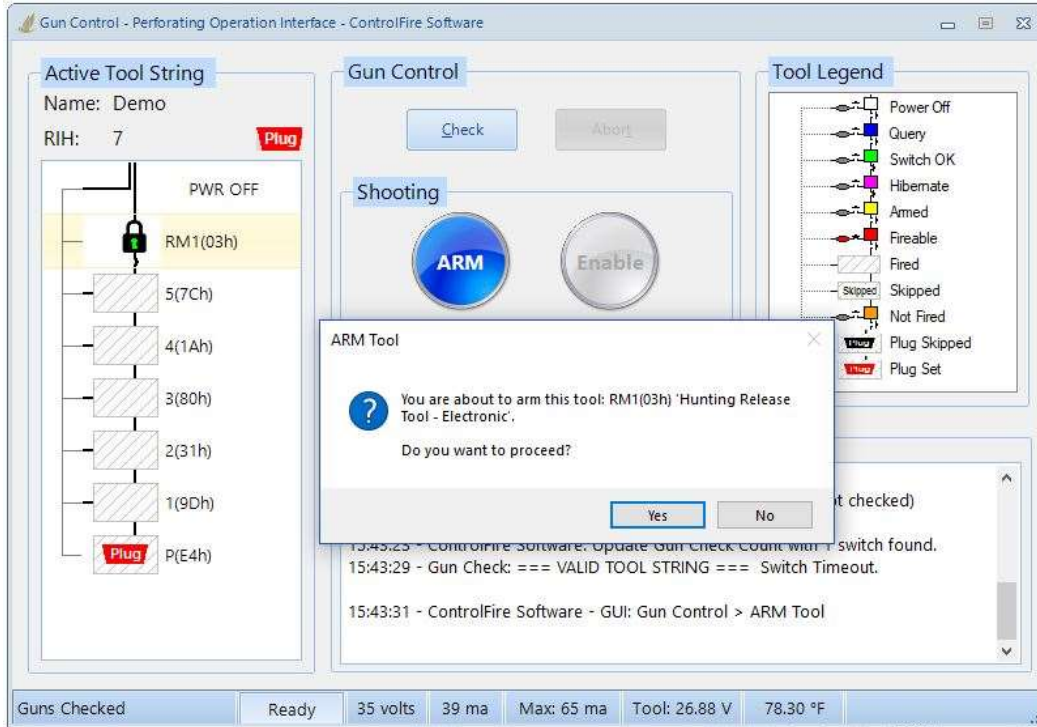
Gun Control - Perforating Operation Interface - ControlFire Software

Active Tool String
Name: Demo
RIH: 7
Plug

PWR OFF
RM1(03h)
5(7Ch)
4(1Ah)
3(80h)
2(31h)
1(9Dh)
Plug
P(E4h)

Gun Control
Check
Abort

Shooting
ARM
Enable

Tool Legend
Power Off
Query
Switch OK
Hibernate
Armed
Fireable
Fired
Skipped
Skipped
Not Fired
Plug
Plug Skipped
Plug
Plug Set

ARM Tool
You are about to arm this tool: RM1(03h) 'Hunting Release Tool - Electronic'.
Do you want to proceed?
Yes
No

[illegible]t checked)
15:43:25 - ControlFire Software: Update Gun Check Count with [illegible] switch found.
15:43:29 - Gun Check: === VALID TOOL STRING === Switch Timeout.
15:43:31 - ControlFire Software - GUI: Gun Control > ARM Tool

Guns Checked
Ready
35 volts
39 ma
Max: 65 ma
Tool: 26.88 V
78.30 °F